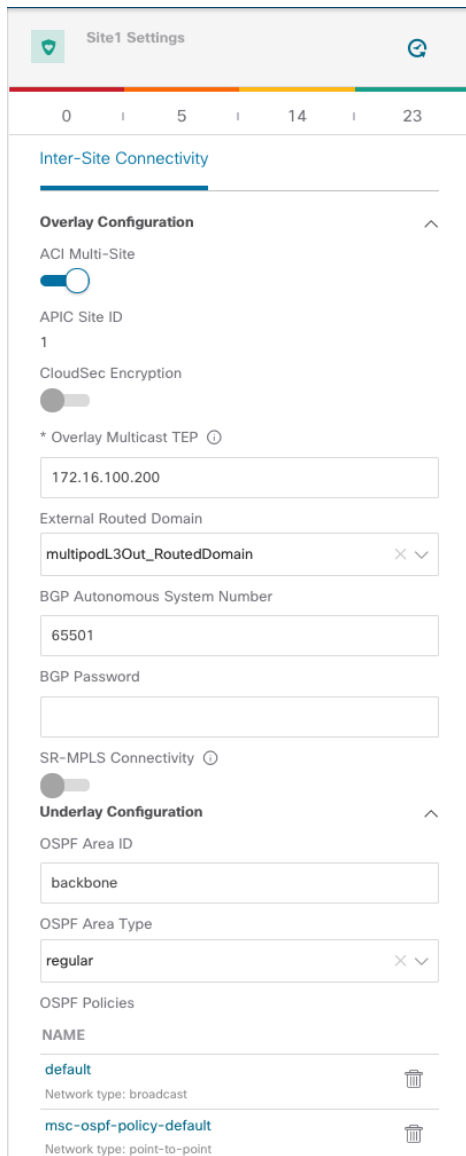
Site1 Settings

0 5 14 23

Inter-Site Connectivity

Overlay Configuration

ACI Multi-Site

APIC Site ID

1

CloudSec Encryption

* Overlay Multicast TEP

172.16.100.200

External Routed Domain

multipodL3Out_RoutedDomain

BGP Autonomous System Number

65501

BGP Password

SR-MPLS Connectivity

Underlay Configuration

OSPF Area ID

backbone

OSPF Area Type

regular

OSPF Policies

NAME

default

Network type: broadcast

msc-ospf-policy-default

Network type: point-to-point